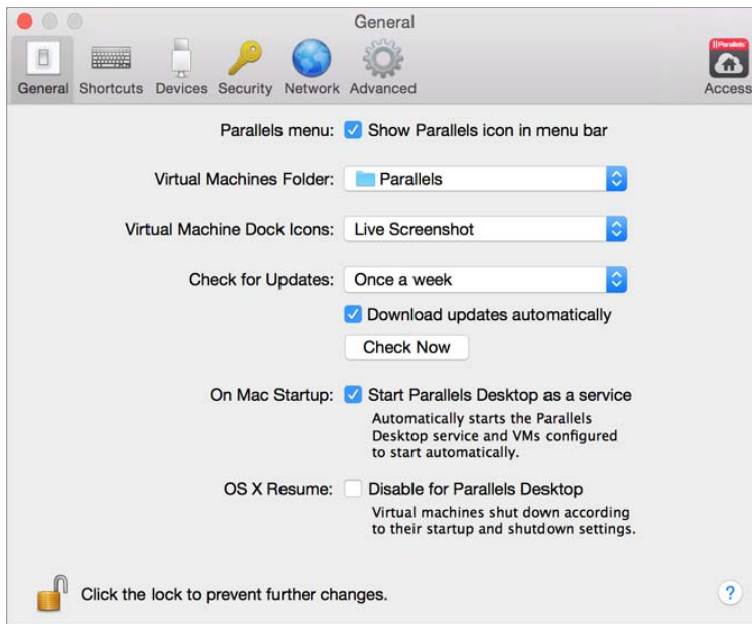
General

General Shortcuts Devices Security Network Advanced

||Parallels
Access

Parallels menu: Show Parallels icon in menu bar

Virtual Machines Folder: Parallels

Virtual Machine Dock Icons: Live Screenshot

Check for Updates: Once a week

Download updates automatically

Check Now

On Mac Startup: Start Parallels Desktop as a service

Automatically starts the Parallels Desktop service and VMs configured to start automatically.

OS X Resume: Disable for Parallels Desktop

Virtual machines shut down according to their startup and shutdown settings.

Click the lock to prevent further changes.

?